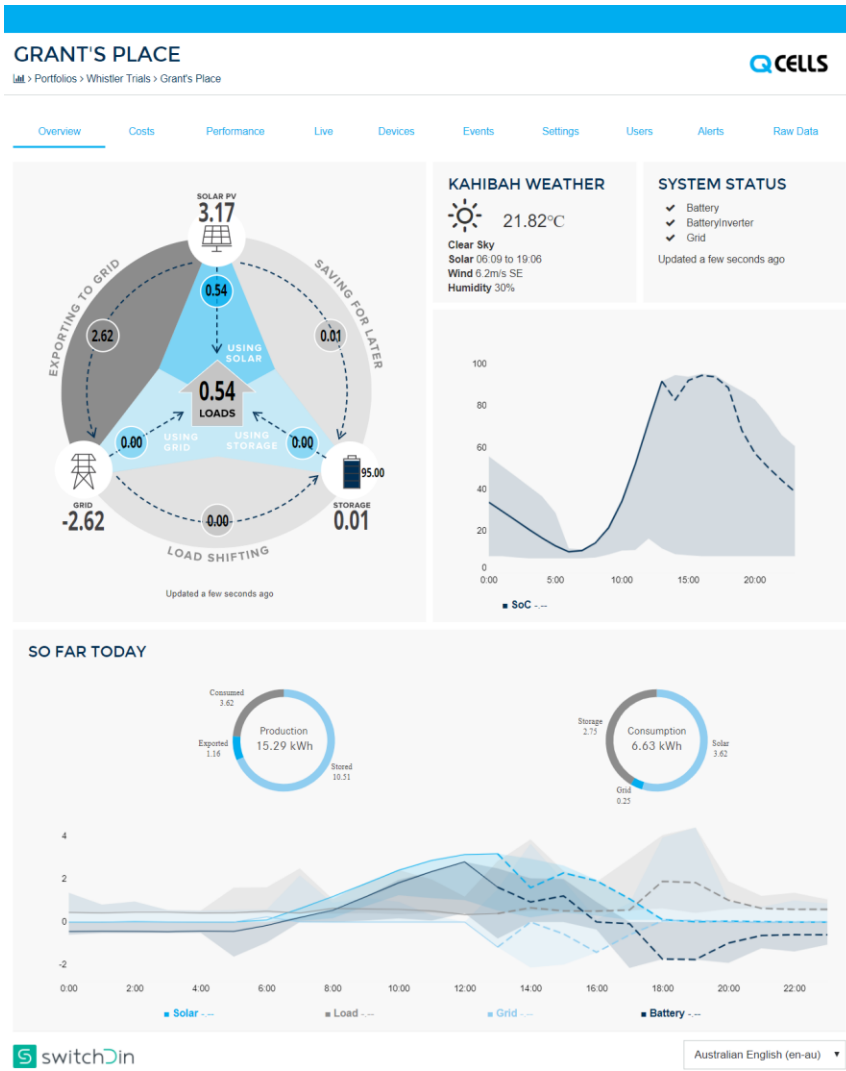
GRANT'S PLACE
> Portfolios > Whistler Trials > Grant's Place

Q CELLS

Overview Costs Performance Live Devices Events Settings Users Alerts Raw Data

SOLAR PV
3.17

EXPORTING TO GRID
SAVING FOR LATER

0.54
2.62
0.01

USING SOLAR
0.54
LOADS
USING GRID
USING STORAGE
0.00
0.00

95.00

GRID
-2.62

STORAGE
0.01

0.00
LOAD SHIFTING

Updated a few seconds ago

KAHIBAH WEATHER
21.82℃
Clear Sky
Solar 06:09 to 19:06
Wind 6.2m/s SE
Humidity 30%

SYSTEM STATUS
Battery
BatteryInverter
Grid
Updated a few seconds ago

100
80
60
40
20
0
0:00 5:00 10:00 15:00 20:00
SoC -.--

SO FAR TODAY

Consumed
3.62
Production
15.29 kWh
Exported
1.16
Stored
10.51

Storage
2.75
Consumption
6.63 kWh
Solar
3.62
Grid
0.25

4
2
0
-2
0:00 2:00 4:00 6:00 8:00 10:00 12:00 14:00 16:00 18:00 20:00 22:00

Solar -.-- Load -.-- Grid -.-- Battery -.--

switchDin

Australian English (en-au)